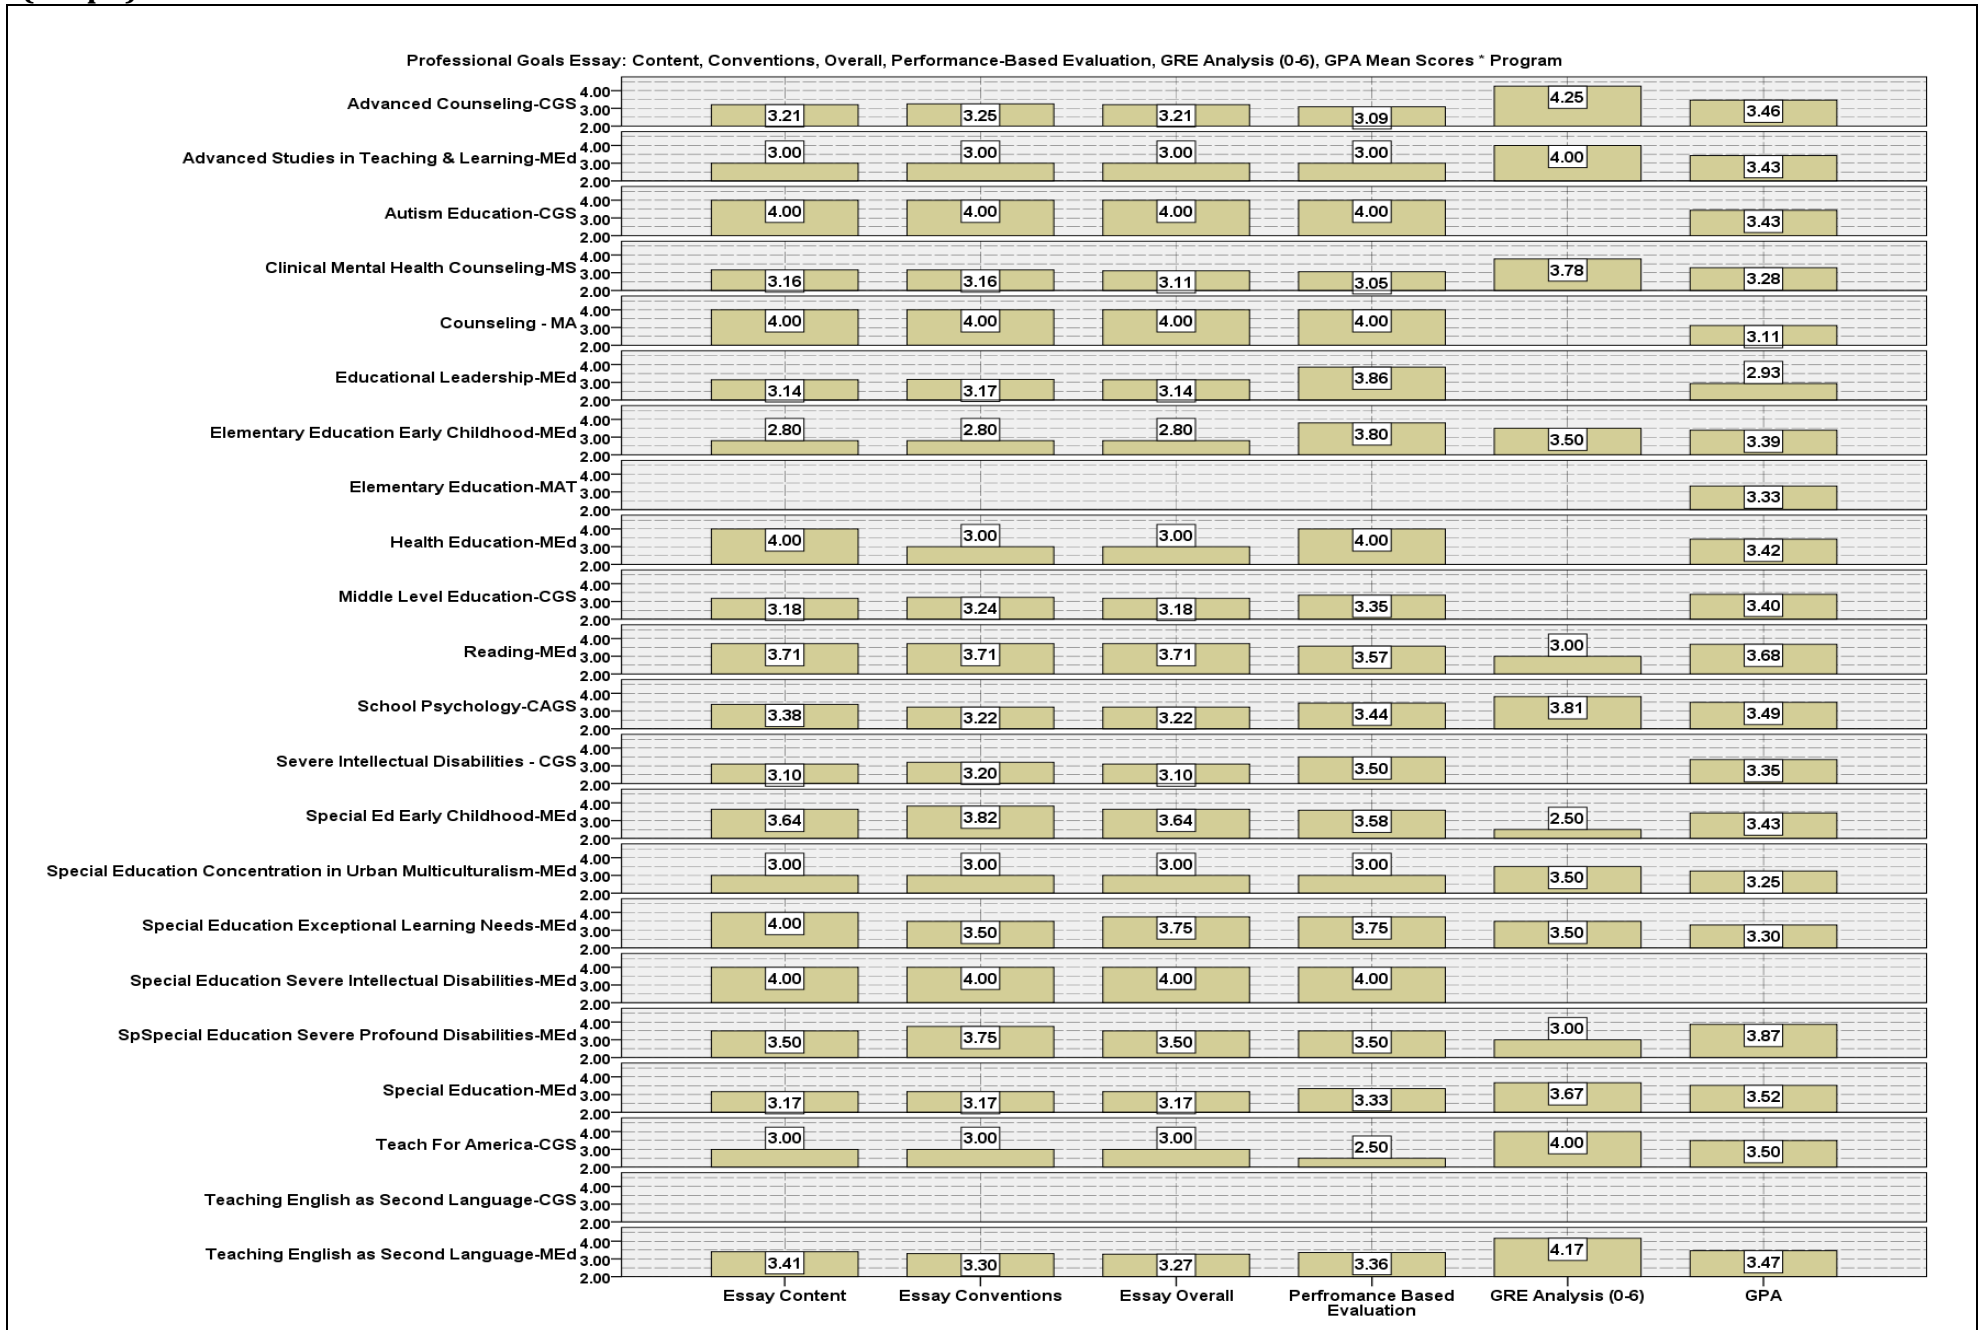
Professional Goals Essay: Content, Conventions, Overall, Performance-Based Evaluation, GRE Analysis (0-6), GPA Mean Scores * Program

| Program | Essay Content | Essay Conventions | Essay Overall | Perfromance Based Evaluation | GRE Analysis (0-6) | GPA |
|---|---|---|---|---|---|---|
| Advanced Counseling-CGS | 3.21 | 3.25 | 3.21 | 3.09 | 4.25 | 3.46 |
| Advanced Studies in Teaching & Learning-MEd | 3.00 | 3.00 | 3.00 | 3.00 | 4.00 | 3.43 |
| Autism Education-CGS | 4.00 | 4.00 | 4.00 | 4.00 | | 3.43 |
| Clinical Mental Health Counseling-MS | 3.16 | 3.16 | 3.11 | 3.05 | 3.78 | 3.28 |
| Counseling - MA | 4.00 | 4.00 | 4.00 | 4.00 | | 3.11 |
| Educational Leadership-MEd | 3.14 | 3.17 | 3.14 | 3.86 | | 2.93 |
| Elementary Education Early Childhood-MEd | 2.80 | 2.80 | 2.80 | 3.80 | 3.50 | 3.39 |
| Elementary Education-MAT | | | | | | 3.33 |
| Health Education-MEd | 4.00 | 3.00 | 3.00 | 4.00 | | 3.42 |
| Middle Level Education-CGS | 3.18 | 3.24 | 3.18 | 3.35 | | 3.40 |
| Reading-MEd | 3.71 | 3.71 | 3.71 | 3.57 | 3.00 | 3.68 |
| School Psychology-CAGS | 3.38 | 3.22 | 3.22 | 3.44 | 3.81 | 3.49 |
| Severe Intellectual Disabilities - CGS | 3.10 | 3.20 | 3.10 | 3.50 | | 3.35 |
| Special Ed Early Childhood-MEd | 3.64 | 3.82 | 3.64 | 3.58 | 2.50 | 3.43 |
| Special Education Concentration in Urban Multiculturalism-MEd | 3.00 | 3.00 | 3.00 | 3.00 | 3.50 | 3.25 |
| Special Education Exceptional Learning Needs-MEd | 4.00 | 3.50 | 3.75 | 3.75 | 3.50 | 3.30 |
| Special Education Severe Intellectual Disabilities-MEd | 4.00 | 4.00 | 4.00 | 4.00 | | |
| SpSpecial Education Severe Profound Disabilities-MEd | 3.50 | 3.75 | 3.50 | 3.50 | 3.00 | 3.87 |
| Special Education-MEd | 3.17 | 3.17 | 3.17 | 3.33 | 3.67 | 3.52 |
| Teach For America-CGS | 3.00 | 3.00 | 3.00 | 2.50 | 4.00 | 3.50 |
| Teaching English as Second Language-CGS | | | | | | |
| Teaching English as Second Language-MEd | 3.41 | 3.30 | 3.27 | 3.36 | 4.17 | 3.47 |

Axis: 4.00, 3.00, 2.00